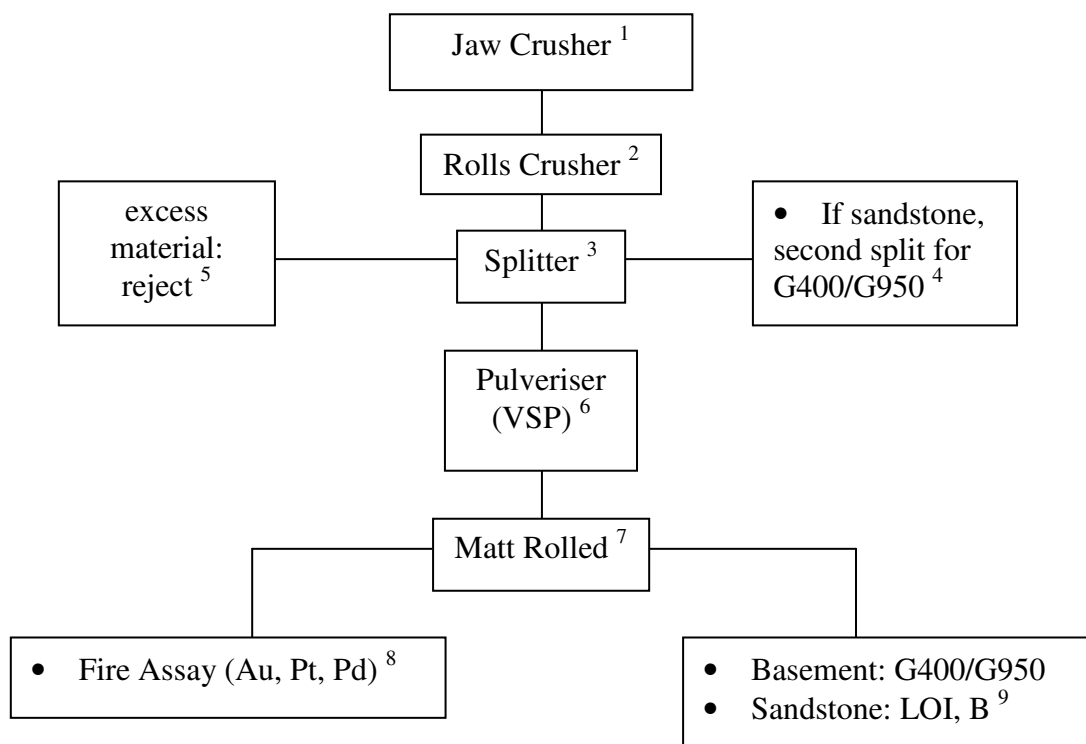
Jaw Crusher $^{1}$

Rolls Crusher $^{2}$

excess material: reject $^{5}$

Splitter $^{3}$

• If sandstone, second split for G400/G950 $^{4}$

Pulveriser (VSP) $^{6}$

Matt Rolled $^{7}$

• Fire Assay (Au, Pt, Pd) $^{8}$

• Basement: G400/G950
• Sandstone: LOI, B $^{9}$